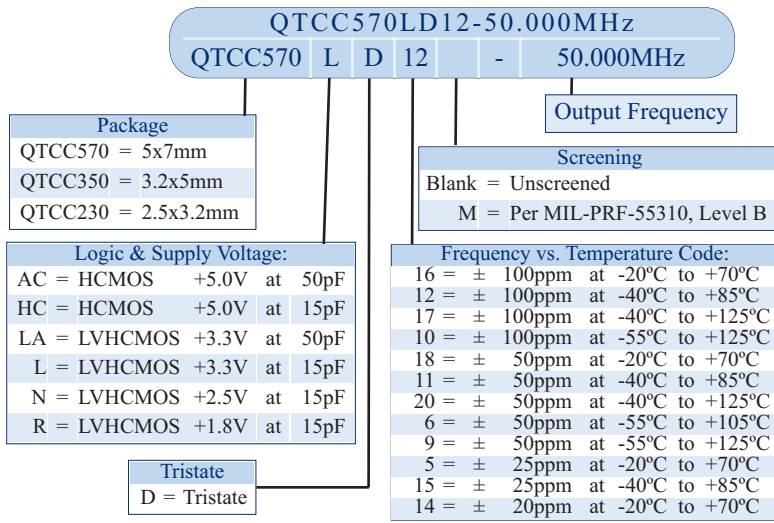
QTCC570LD12-50.000MHz

QTCC570 | L | D | 12 | | - | 50.000MHz

Output Frequency

Package

QTCC570 = 5x7mm
QTCC350 = 3.2x5mm
QTCC230 = 2.5x3.2mm

Screening

Blank = Unscreened
M = Per MIL-PRF-55310, Level B

Logic & Supply Voltage:

| | | | | |
|---|---|---|---|---|
| AC = HCMOS | +5.0V | at | 50pF |
| HC = HCMOS | +5.0V | at | 15pF |
| LA = LVHCMOS | +3.3V | at | 50pF |
| L = LVHCMOS | +3.3V | at | 15pF |
| N = LVHCMOS | +2.5V | at | 15pF |
| R = LVHCMOS | +1.8V | at | 15pF |

Frequency vs. Temperature Code:

16 = ± 100ppm at -20ºC to +70ºC
12 = ± 100ppm at -40ºC to +85ºC
17 = ± 100ppm at -40ºC to +125ºC
10 = ± 100ppm at -55ºC to +125ºC
18 = ± 50ppm at -20ºC to +70ºC
11 = ± 50ppm at -40ºC to +85ºC
20 = ± 50ppm at -40ºC to +125ºC
6 = ± 50ppm at -55ºC to +105ºC
9 = ± 50ppm at -55ºC to +125ºC
5 = ± 25ppm at -20ºC to +70ºC
15 = ± 25ppm at -40ºC to +85ºC
14 = ± 20ppm at -20ºC to +70ºC

Tristate

D = Tristate